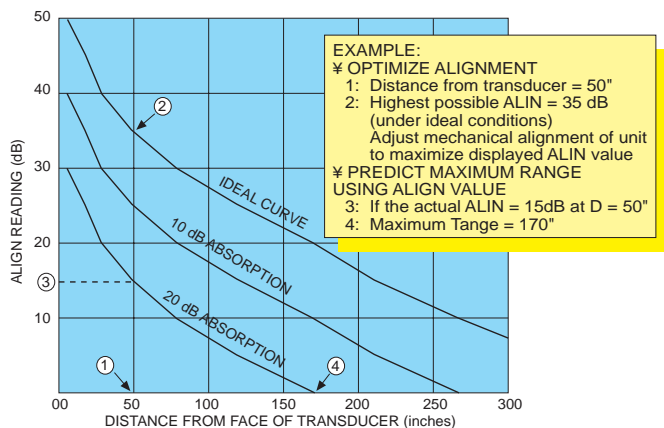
50
40
30
20
10
ALIGN READING (dB)
00
50
100
150
200
250
300
DISTANCE FROM FACE OF TRANSDUCER (inches)

IDEAL CURVE
10 dB ABSORPTION
20 dB ABSORPTION
1
2
3
4

EXAMPLE:
¥ OPTIMIZE ALIGNMENT
1: Distance from transducer = 50"
2: Highest possible ALIN = 35 dB (under ideal conditions) Adjust mechanical alignment of unit to maximize displayed ALIN value
¥ PREDICT MAXIMUM RANGE USING ALIGN VALUE
3: If the actual ALIN = 15dB at D = 50"
4: Maximum Tange = 170"